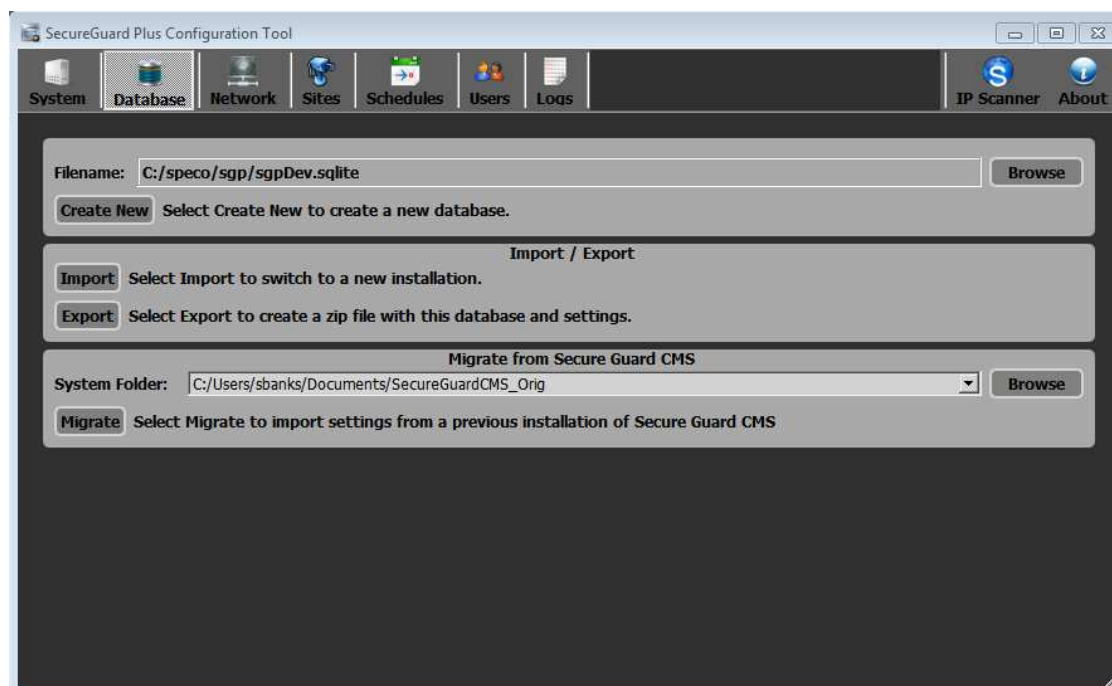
SecureGuard Plus Configuration Tool

System Database Network Sites Schedules Users Logs IP Scanner About

Filename: C:/speco/sgp/sgpDev.sqlite Browse

Create New Select Create New to create a new database.

Import / Export

Import Select Import to switch to a new installation.

Export Select Export to create a zip file with this database and settings.

Migrate from Secure Guard CMS

System Folder: C:/Users/sbanks/Documents/SecureGuardCMS_Orig Browse

Migrate Select Migrate to import settings from a previous installation of Secure Guard CMS